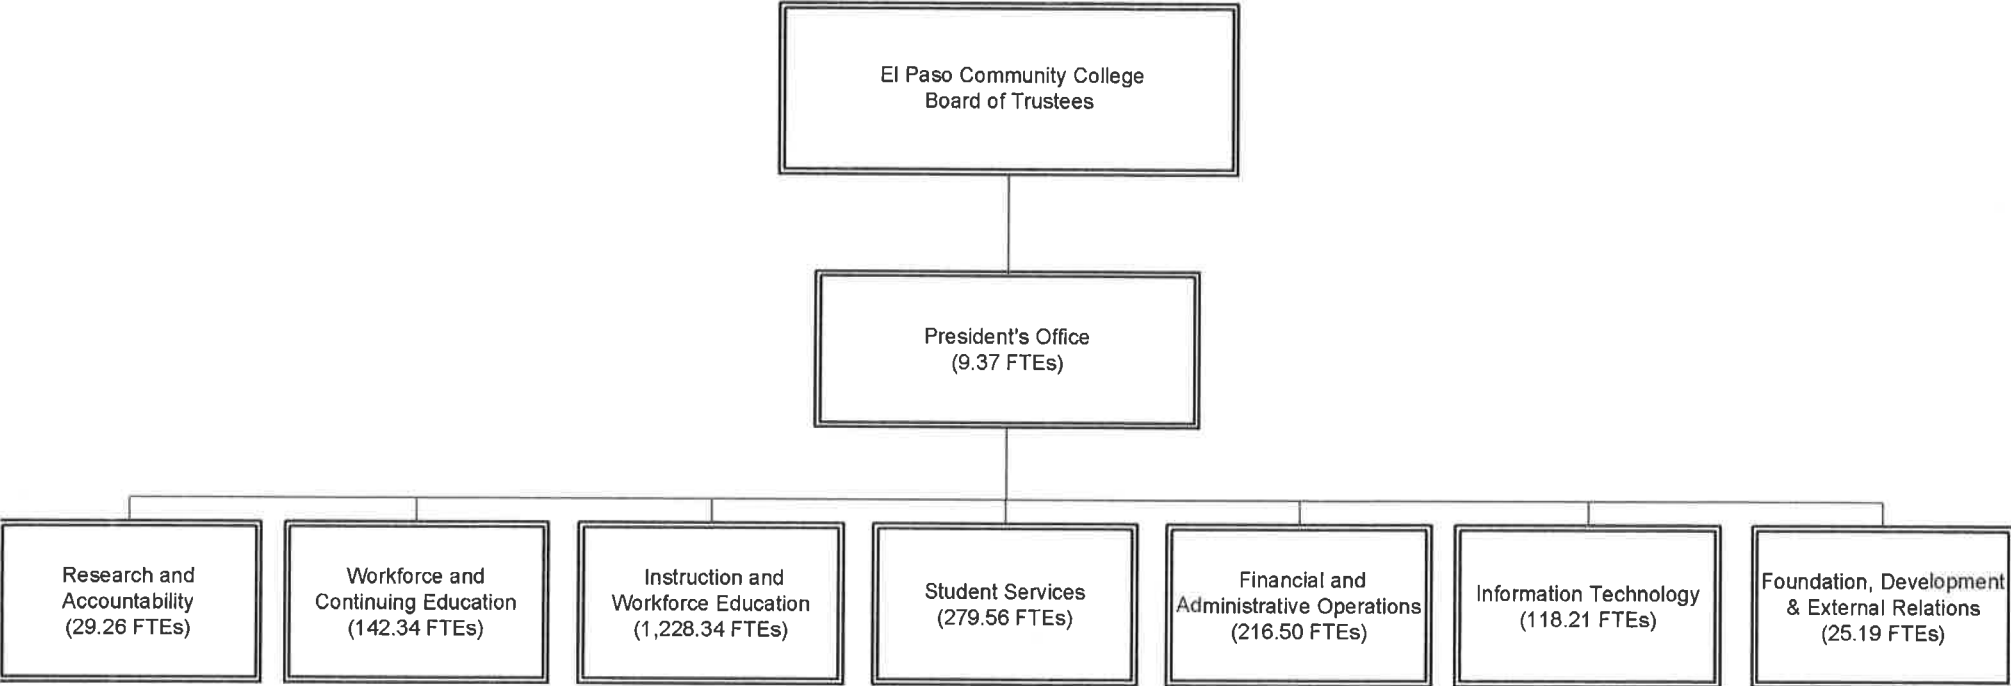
El Paso Community College
Board of Trustees

President's Office
(9.37 FTEs)

Research and Accountability
(29.26 FTEs)

Workforce and Continuing Education
(142.34 FTEs)

Instruction and Workforce Education
(1,228.34 FTEs)

Student Services
(279.56 FTEs)

Financial and Administrative Operations
(216.50 FTEs)

Information Technology
(118.21 FTEs)

Foundation, Development & External Relations
(25.19 FTEs)